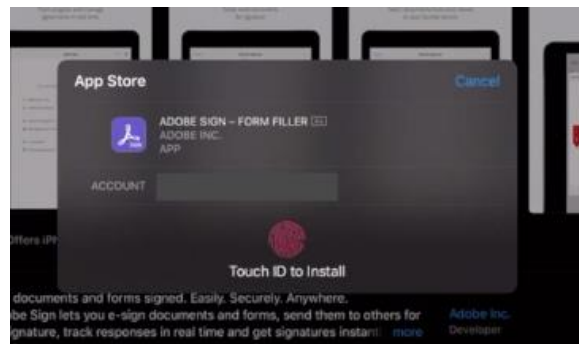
App Store

Cancel

ADOBE SIGN – FORM FILLER
ADOBE INC.
APP

ACCOUNT

Touch ID to Install

Offers iP

documents and forms signed. Easily. Securely. Anywhere.
obe Sign lets you e-sign documents and forms, send them to others for
gnature, track responses in real time and get signatures instant more

Adobe Inc.
Developer